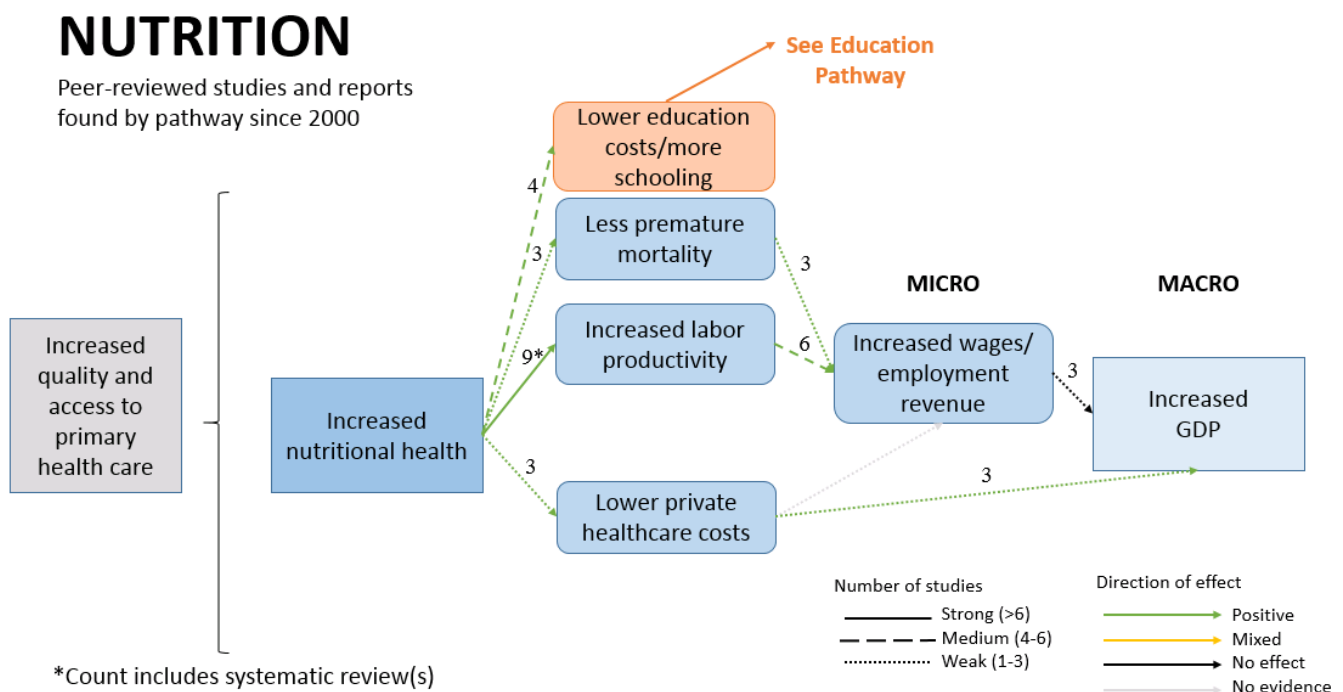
NUTRITION

Peer-reviewed studies and reports found by pathway since 2000

See Education Pathway

Lower education costs/more schooling

4

Less premature mortality

3

3

MICRO

MACRO

Increased quality and access to primary health care

Increased nutritional health

9*

Increased labor productivity

6

Increased wages/ employment revenue

3

Increased GDP

3

Lower private healthcare costs

3

Number of studies

Strong (>6)

Medium (4-6)

Weak (1-3)

Direction of effect

Positive

Mixed

No effect

No evidence

*Count includes systematic review(s)